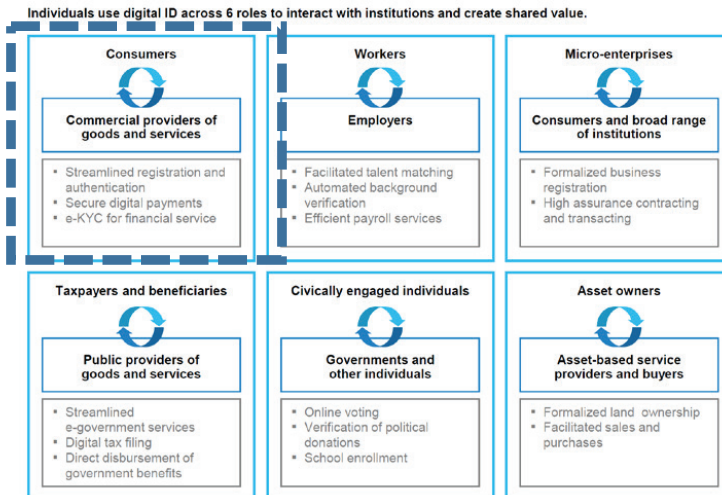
Individuals use digital ID across 6 roles to interact with institutions and create shared value.

Consumers

Commercial providers of goods and services

- Streamlined registration and authentication
- Secure digital payments
- e-KYC for financial service

Workers

Employers

- Facilitated talent matching
- Automated background verification
- Efficient payroll services

Micro-enterprises

Consumers and broad range of institutions

- Formalized business registration
- High assurance contracting and transacting

Taxpayers and beneficiaries

Public providers of goods and services

- Streamlined e-government services
- Digital tax filing
- Direct disbursement of government benefits

Civically engaged individuals

Governments and other individuals

- Online voting
- Verification of political donations
- School enrollment

Asset owners

Asset-based service providers and buyers

- Formalized land ownership
- Facilitated sales and purchases